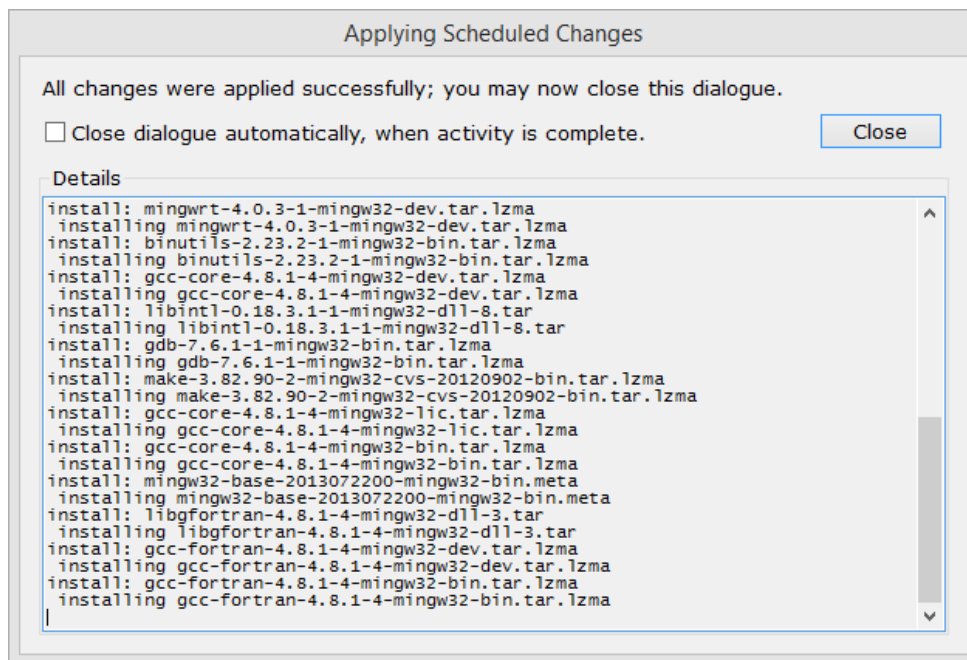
Applying Scheduled Changes

All changes were applied successfully; you may now close this dialogue.

Close dialogue automatically, when activity is complete.

Close

Details

install: mingwrt-4.0.3-1-mingw32-dev.tar.lzma
installing mingwrt-4.0.3-1-mingw32-dev.tar.lzma
install: binutils-2.23.2-1-mingw32-bin.tar.lzma
installing binutils-2.23.2-1-mingw32-bin.tar.lzma
install: gcc-core-4.8.1-4-mingw32-dev.tar.lzma
installing gcc-core-4.8.1-4-mingw32-dev.tar.lzma
install: libintl-0.18.3.1-1-mingw32-dll-8.tar
installing libintl-0.18.3.1-1-mingw32-dll-8.tar
install: gdb-7.6.1-1-mingw32-bin.tar.lzma
installing gdb-7.6.1-1-mingw32-bin.tar.lzma
install: make-3.82.90-2-mingw32-cvs-20120902-bin.tar.lzma
installing make-3.82.90-2-mingw32-cvs-20120902-bin.tar.lzma
install: gcc-core-4.8.1-4-mingw32-lic.tar.lzma
installing gcc-core-4.8.1-4-mingw32-lic.tar.lzma
install: gcc-core-4.8.1-4-mingw32-bin.tar.lzma
installing gcc-core-4.8.1-4-mingw32-bin.tar.lzma
install: mingw32-base-2013072200-mingw32-bin.meta
installing mingw32-base-2013072200-mingw32-bin.meta
install: libgfortran-4.8.1-4-mingw32-dll-3.tar
installing libgfortran-4.8.1-4-mingw32-dll-3.tar
install: gcc-fortran-4.8.1-4-mingw32-dev.tar.lzma
installing gcc-fortran-4.8.1-4-mingw32-dev.tar.lzma
install: gcc-fortran-4.8.1-4-mingw32-bin.tar.lzma
installing gcc-fortran-4.8.1-4-mingw32-bin.tar.lzma